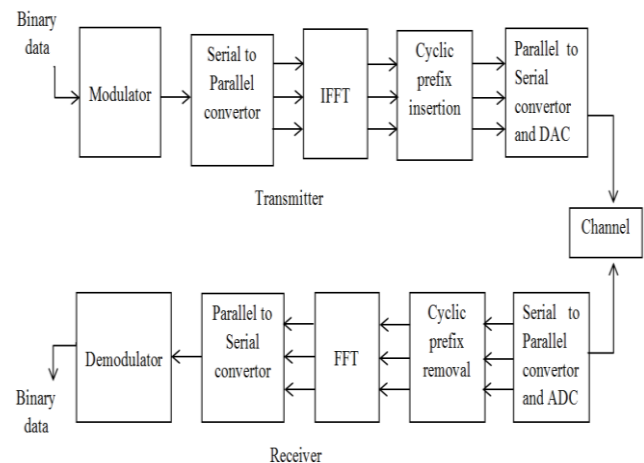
Binary data

Modulator

Serial to Parallel convertor

IFFT

Cyclic prefix insertion

Parallel to Serial convertor and DAC

Transmitter

Channel

Demodulator

Parallel to Serial convertor

FFT

Cyclic prefix removal

Serial to Parallel convertor and ADC

Binary data

Receiver